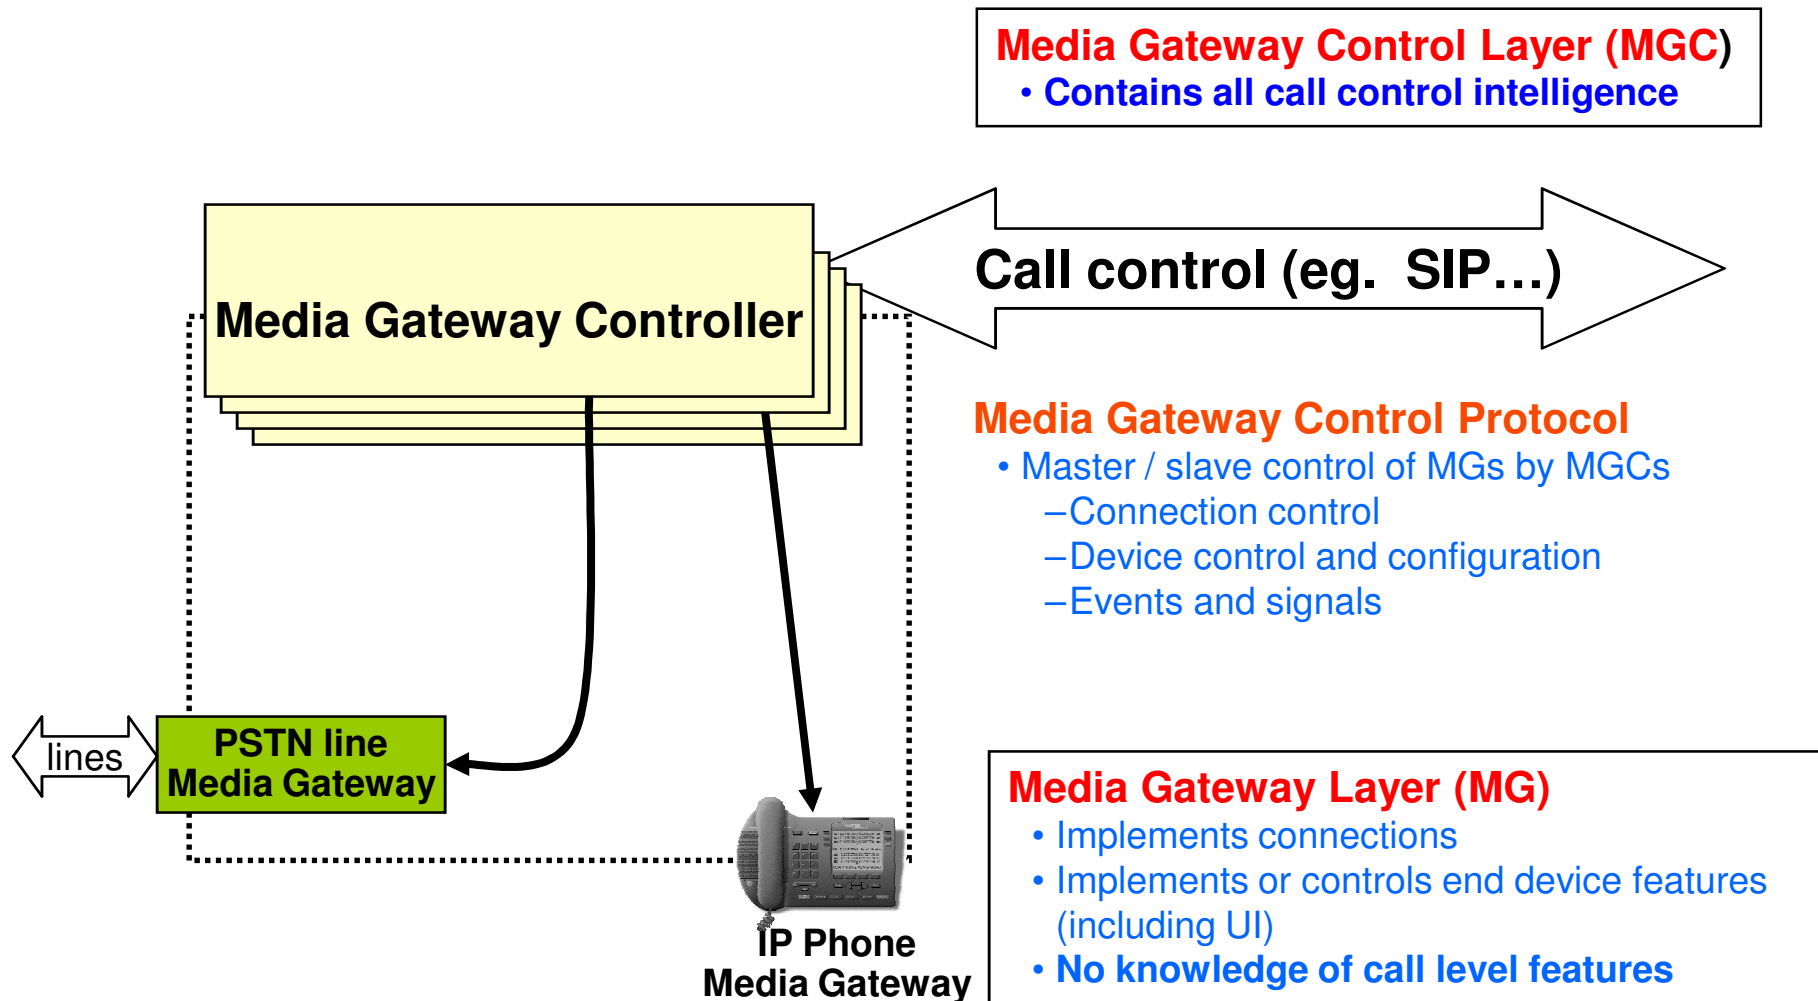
Media Gateway Control Layer (MGC)
• Contains all call control intelligence

Media Gateway Controller

Call control (eg. SIP…)

Media Gateway Control Protocol
• Master / slave control of MGs by MGCs
– Connection control
– Device control and configuration
– Events and signals

lines

PSTN line Media Gateway

IP Phone Media Gateway

Media Gateway Layer (MG)
• Implements connections
• Implements or controls end device features (including UI)
• No knowledge of call level features